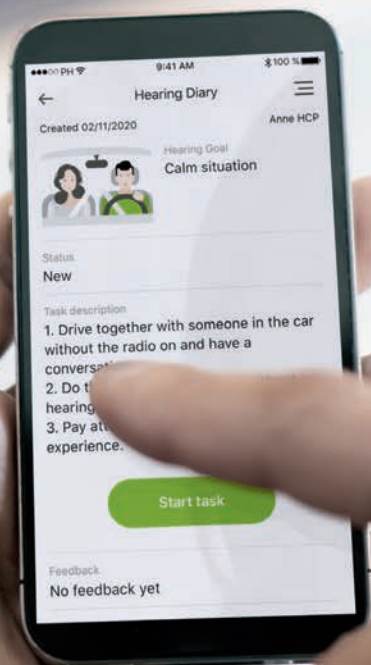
●●●○○ PH

9:41 AM

100 %

Hearing Diary

Created 02/11/2020

Anne HCP

Hearing Goal
Calm situation

Status
New

Task description
1. Drive together with someone in the car without the radio on and have a conversa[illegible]
2. Do t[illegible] hearing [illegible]
3. Pay at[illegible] experience.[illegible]

Start task

Feedback
No feedback yet